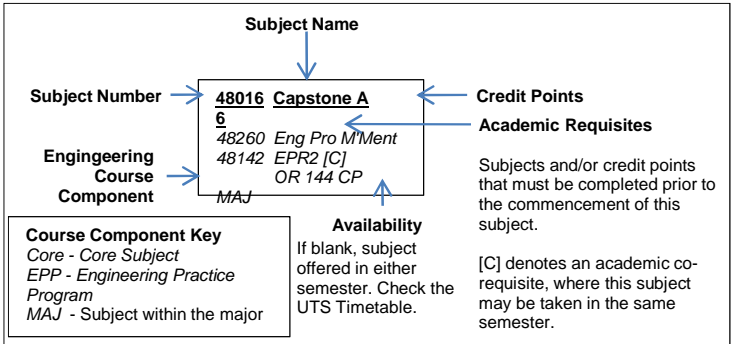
Subject Name

Subject Number

48016 Capstone A 6

48260 Eng Pro M'Ment
48142 EPR2 [C]
OR 144 CP
MAJ

Credit Points

Academic Requisites

Engingeering Course Component

Subjects and/or credit points that must be completed prior to the commencement of this subject.

[C] denotes an academic co-requisite, where this subject may be taken in the same semester.

Availability
If blank, subject offered in either semester. Check the UTS Timetable.

Course Component Key
Core - Core Subject
EPP - Engineering Practice Program
MAJ - Subject within the major